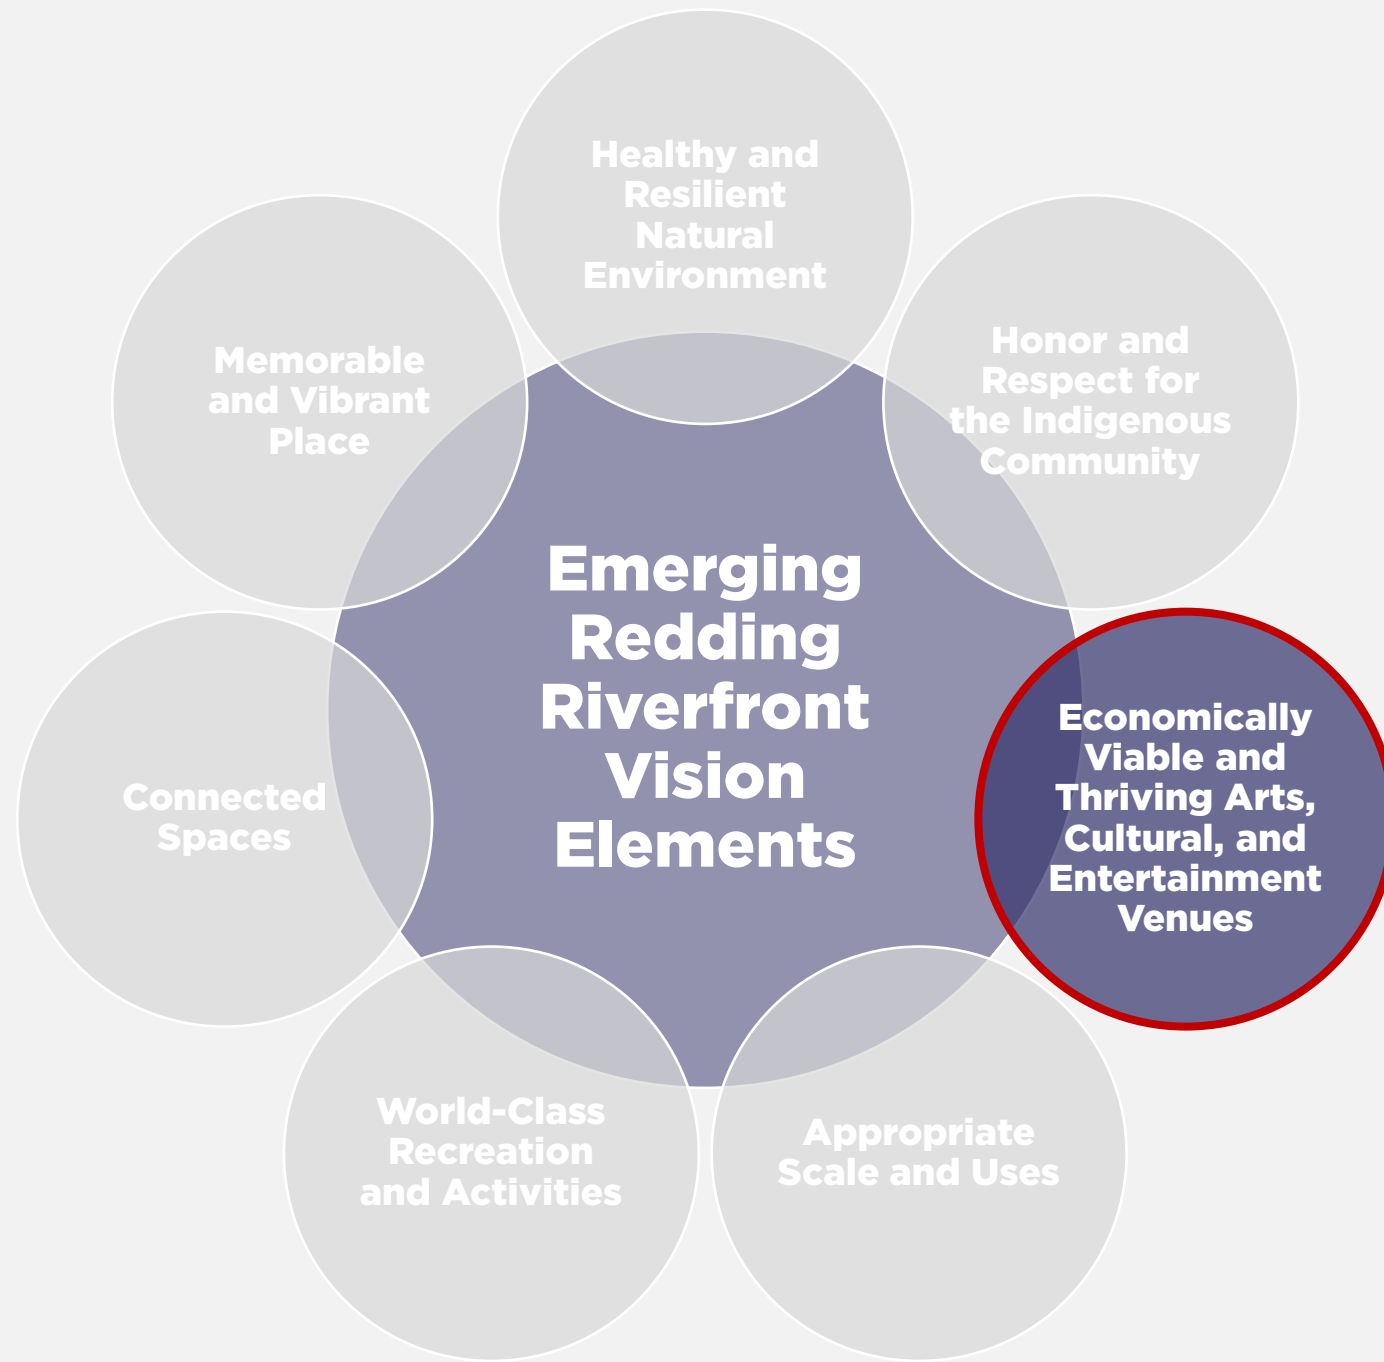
Healthy and Resilient Natural Environment

Honor and Respect for the Indigenous Community

Economically Viable and Thriving Arts, Cultural, and Entertainment Venues

Appropriate Scale and Uses

World-Class Recreation and Activities

Connected Spaces

Memorable and Vibrant Place

Emerging Redding Riverfront Vision Elements